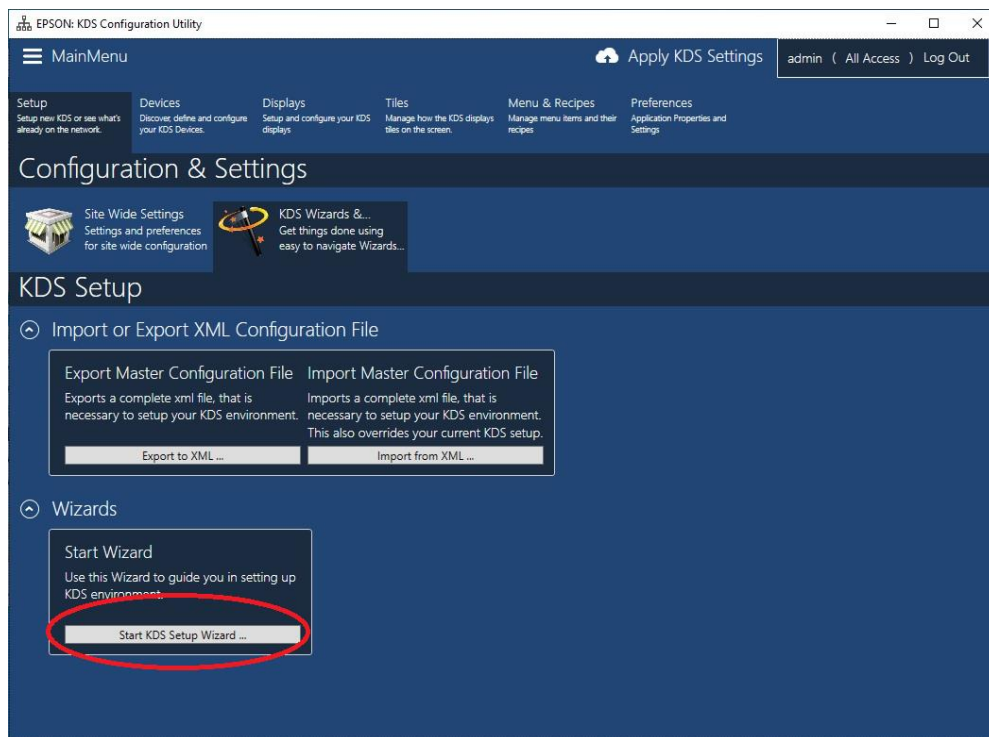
EPSON: KDS Configuration Utility

MainMenu

Apply KDS Settings

admin ( All Access ) Log Out

Setup
Setup new KDS or see what's already on the network.

Devices
Discover, define and configure your KDS Devices.

Displays
Setup and configure your KDS displays

Tiles
Manage how the KDS displays tiles on the screen.

Menu & Recipes
Manage menu items and their recipes

Preferences
Application Properties and Settings

Configuration & Settings

Site Wide Settings
Settings and preferences for site wide configuration

KDS Wizards &...
Get things done using easy to navigate Wizards...

KDS Setup

Import or Export XML Configuration File

Export Master Configuration File
Exports a complete xml file, that is necessary to setup your KDS environment.

Export to XML ...

Import Master Configuration File
Imports a complete xml file, that is necessary to setup your KDS environment. This also overrides your current KDS setup.

Import from XML ...

Wizards

Start Wizard
Use this Wizard to guide you in setting up KDS environment.

Start KDS Setup Wizard ...